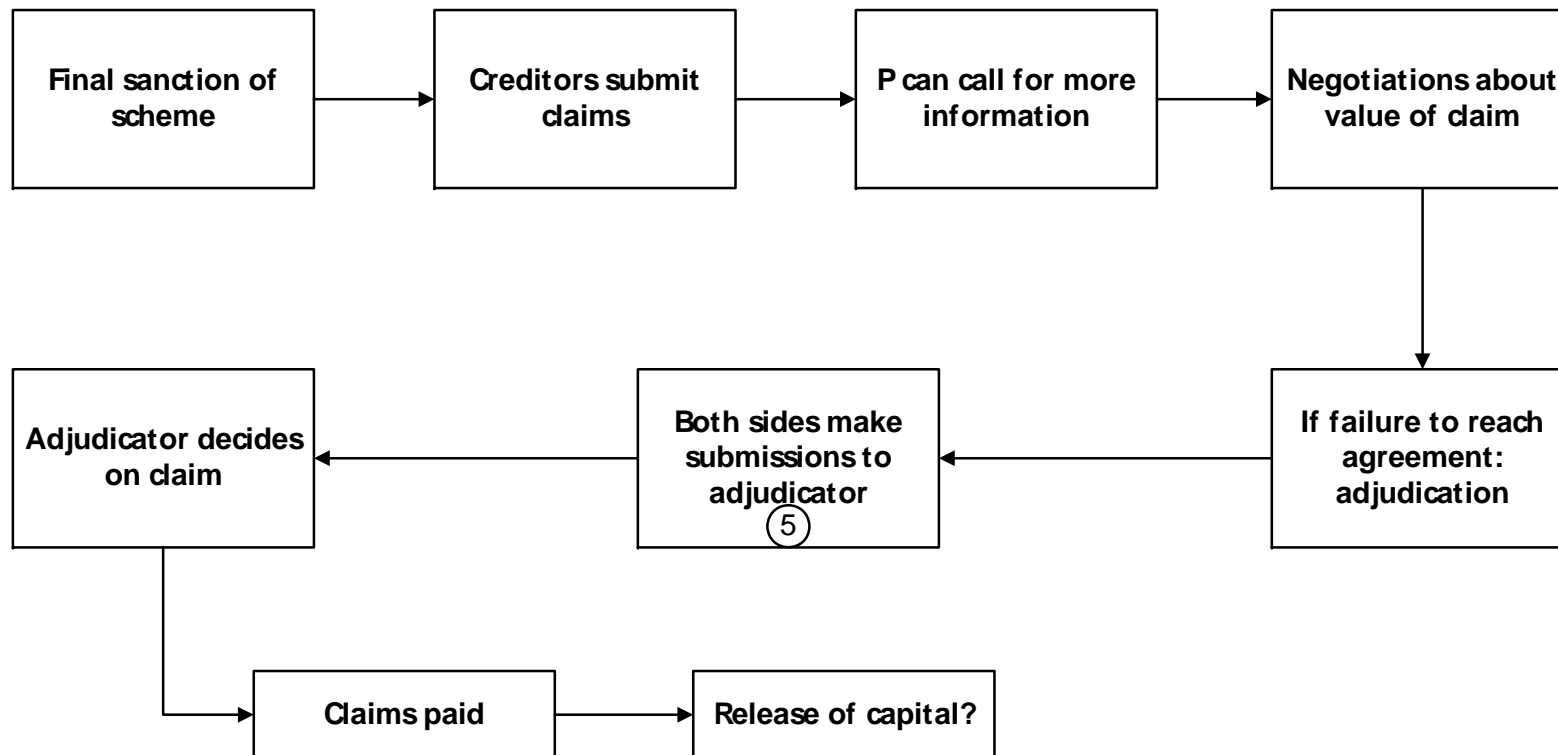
Final sanction of scheme

Creditors submit claims

P can call for more information

Negotiations about value of claim

If failure to reach agreement: adjudication

Both sides make submissions to adjudicator

5

Adjudicator decides on claim

Claims paid

Release of capital?